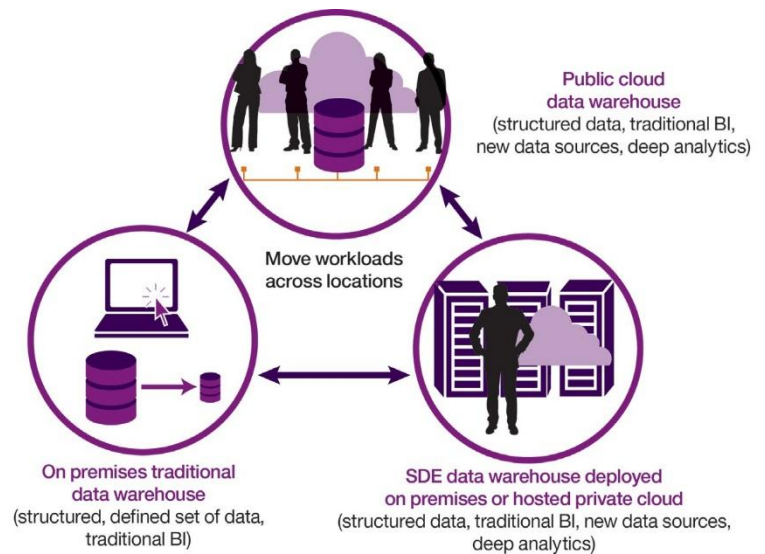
Public cloud data warehouse
(structured data, traditional BI, new data sources, deep analytics)

Move workloads across locations

On premises traditional data warehouse
(structured, defined set of data, traditional BI)

SDE data warehouse deployed on premises or hosted private cloud
(structured data, traditional BI, new data sources, deep analytics)